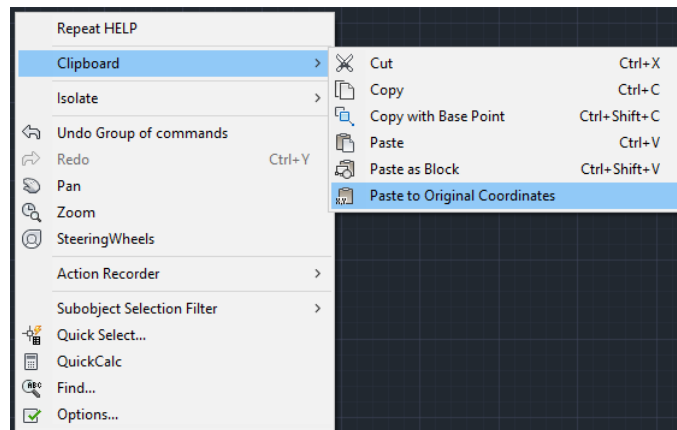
Repeat HELP

Clipboard >

Isolate >

Undo Group of commands

Redo Ctrl+Y

Pan

Zoom

SteeringWheels

Action Recorder >

Subobject Selection Filter >

Quick Select...

QuickCalc

Find...

Options...

Cut Ctrl+X

Copy Ctrl+C

Copy with Base Point Ctrl+Shift+C

Paste Ctrl+V

Paste as Block Ctrl+Shift+V

Paste to Original Coordinates